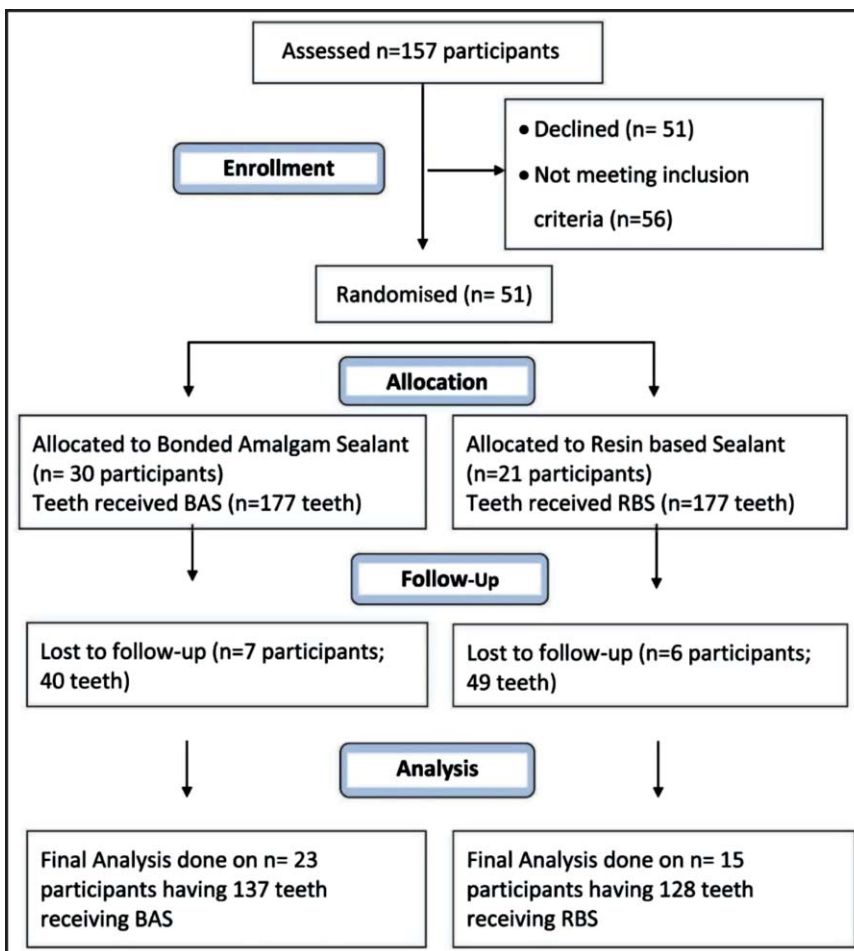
Assessed n=157 participants

Enrollment

• Declined (n= 51)
• Not meeting inclusion criteria (n=56)

Randomised (n= 51)

Allocation

Allocated to Bonded Amalgam Sealant (n= 30 participants)
Teeth received BAS (n=177 teeth)

Allocated to Resin based Sealant (n=21 participants)
Teeth received RBS (n=177 teeth)

Follow-Up

Lost to follow-up (n=7 participants; 40 teeth)

Lost to follow-up (n=6 participants; 49 teeth)

Analysis

Final Analysis done on n= 23 participants having 137 teeth receiving BAS

Final Analysis done on n= 15 participants having 128 teeth receiving RBS